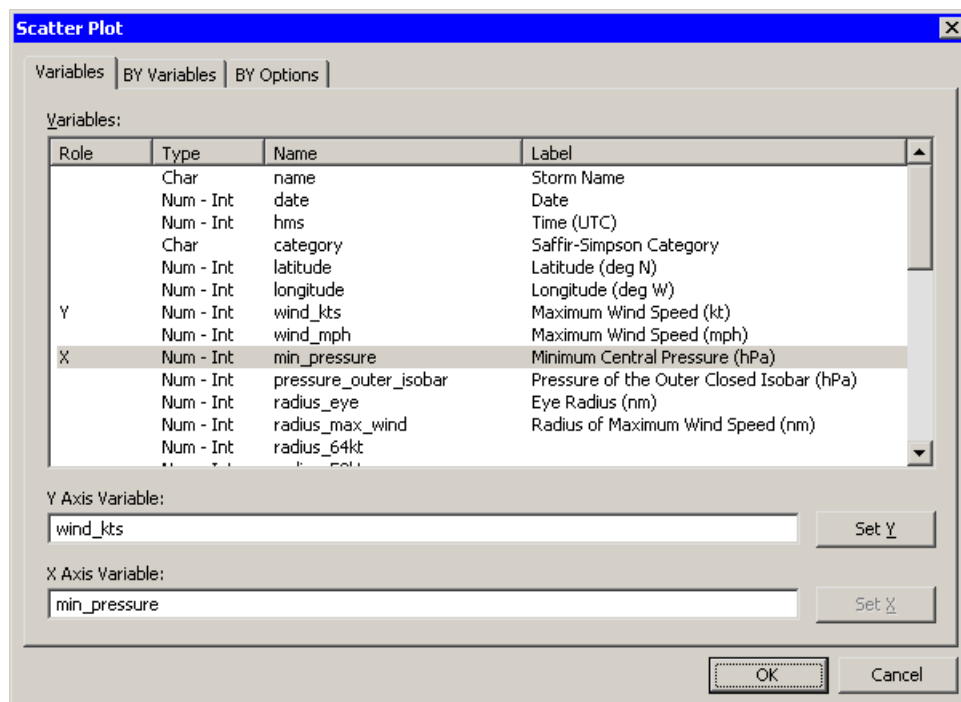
Scatter Plot

Variables | BY Variables | BY Options

Variables:

| Role | Type | Name | Label |
|---|---|---|---|
| | Char | name | Storm Name |
| | Num - Int | date | Date |
| | Num - Int | hms | Time (UTC) |
| | Char | category | Saffir-Simpson Category |
| | Num - Int | latitude | Latitude (deg N) |
| | Num - Int | longitude | Longitude (deg W) |
| Y | Num - Int | wind_kts | Maximum Wind Speed (kt) |
| | Num - Int | wind_mph | Maximum Wind Speed (mph) |
| X | Num - Int | min_pressure | Minimum Central Pressure (hPa) |
| | Num - Int | pressure_outer_isobar | Pressure of the Outer Closed Isobar (hPa) |
| | Num - Int | radius_eye | Eye Radius (nm) |
| | Num - Int | radius_max_wind | Radius of Maximum Wind Speed (nm) |
| | Num - Int | radius_64kt | |
| | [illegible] | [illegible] | |

Y Axis Variable:
wind_kts
Set Y

X Axis Variable:
min_pressure
Set X

OK
Cancel